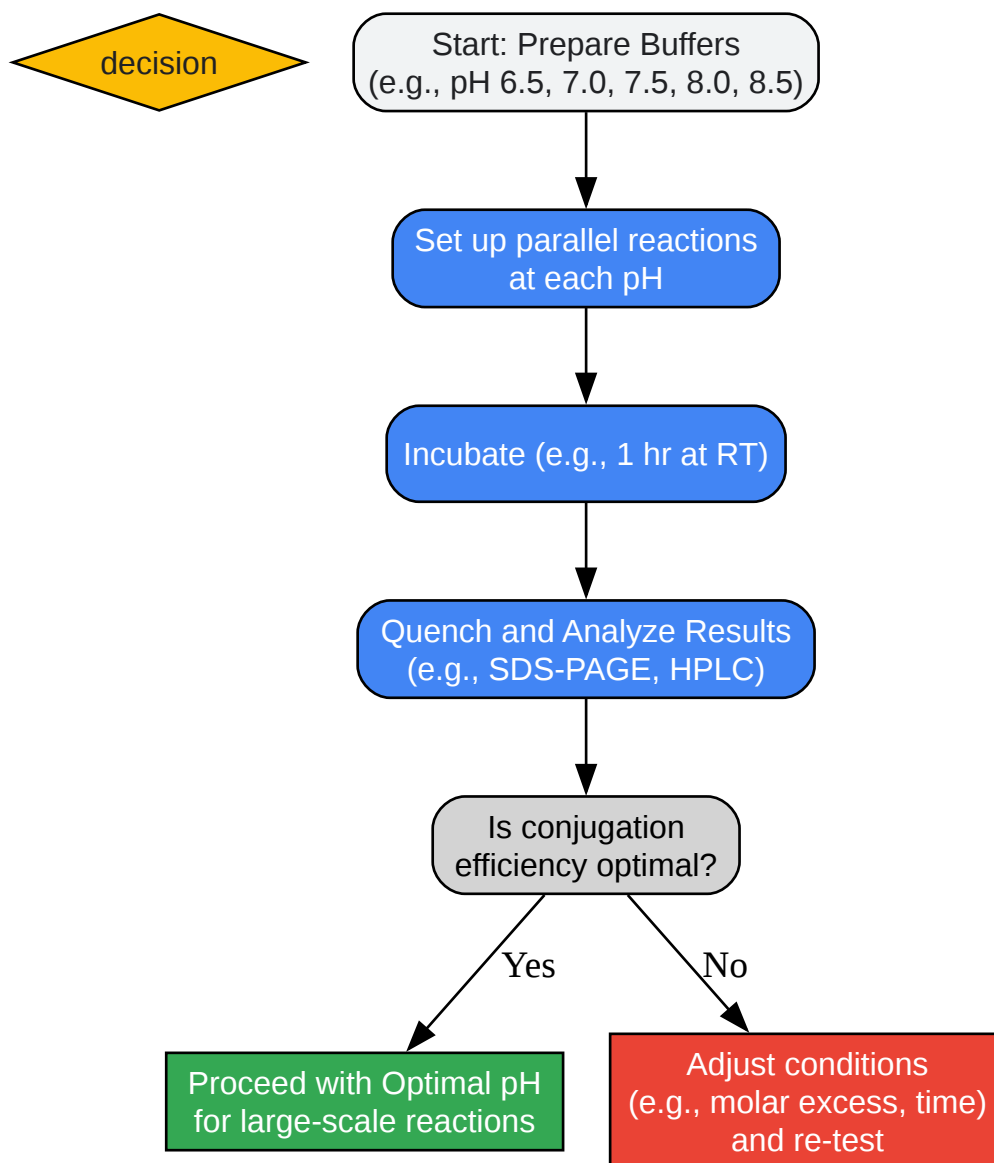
decision

Start: Prepare Buffers (e.g., pH 6.5, 7.0, 7.5, 8.0, 8.5)

Set up parallel reactions at each pH

Incubate (e.g., 1 hr at RT)

Quench and Analyze Results (e.g., SDS-PAGE, HPLC)

Is conjugation efficiency optimal?

Yes

No

Proceed with Optimal pH for large-scale reactions

Adjust conditions (e.g., molar excess, time) and re-test